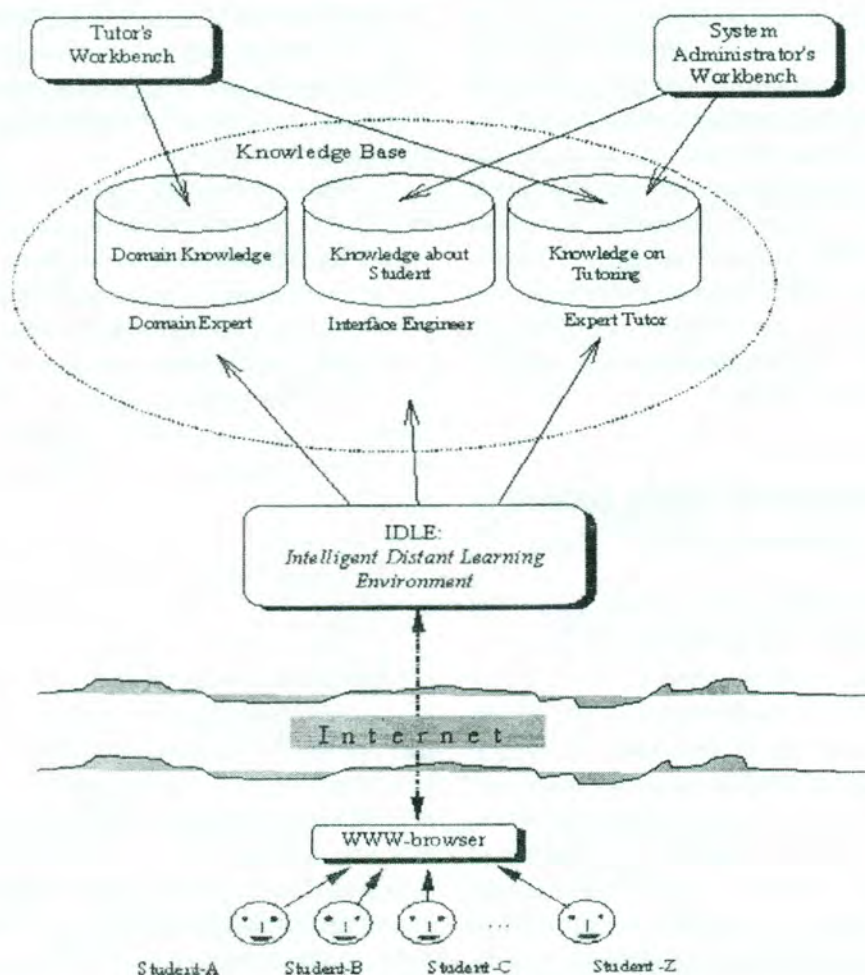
Tutor's Workbench

System Administrator's Workbench

Knowledge Base

Domain Knowledge

Knowledge about Student

Knowledge on Tutoring

Domain Expert

Interface Engineer

Expert Tutor

IDLE: *Intelligent Distant Learning Environment*

Internet

WWW-browser

...

Student-A

Student-B

Student-C

Student-Z